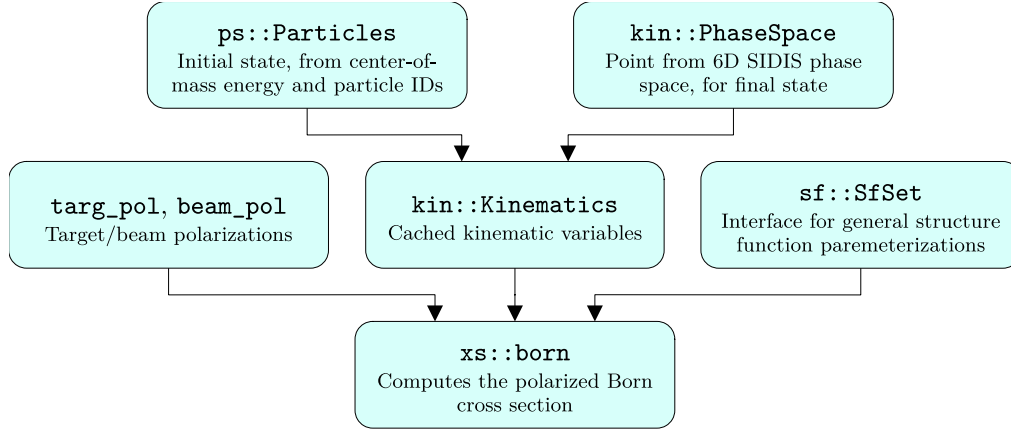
ps::Particles
Initial state, from center-of-mass energy and particle IDs

kin::PhaseSpace
Point from 6D SIDIS phase space, for final state

targ_pol, beam_pol
Target/beam polarizations

kin::Kinematics
Cached kinematic variables

sf::SfSet
Interface for general structure function paremeterizations

xs::born
Computes the polarized Born cross section